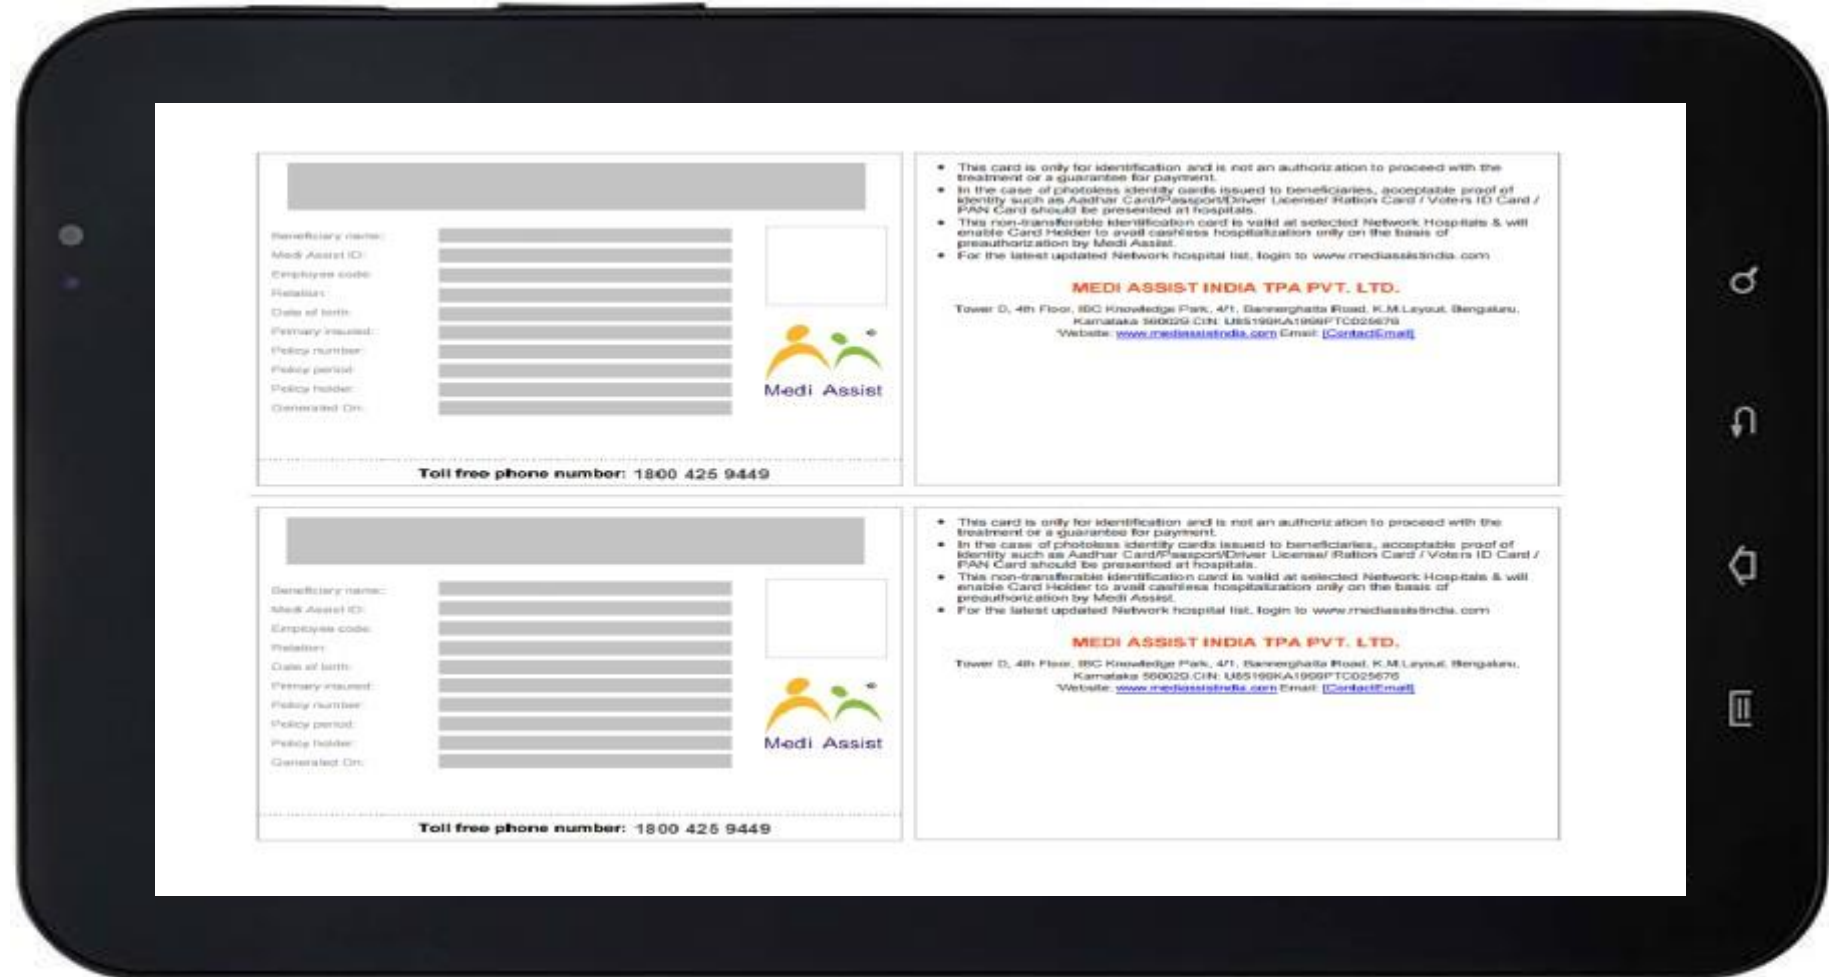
Beneficiary name:
Medi Assist ID:
Employee code:
Relation:
Date of birth:
Primary insured:
Policy number:
Policy period:
Policy holder:
Generated On:

Medi Assist

Toll free phone number: 1800 425 9449

- This card is only for identification and is not an authorization to proceed with the treatment or a guarantee for payment.
- In the case of photoless identity cards issued to beneficiaries, acceptable proof of identity such as Aadhar Card/Passport/Driver License/ Ration Card / Voters ID Card / PAN Card should be presented at hospitals.
- This non-transferable identification card is valid at selected Network Hospitals & will enable Card Holder to avail cashless hospitalization only on the basis of preauthorization by Medi Assist.
- For the latest updated Network hospital list, login to www.mediassistindia.com

MEDI ASSIST INDIA TPA PVT. LTD.

Tower D, 4th Floor, IBC Knowledge Park, 4/1, Bannerghatta Road, K.M.Layout, Bengaluru, Karnataka 560029 CIN: U85199KA1999PTC025676
Website: www.mediassistindia.com Email: [ContactEmail]

Beneficiary name:
Medi Assist ID:
Employee code:
Relation:
Date of birth:
Primary insured:
Policy number:
Policy period:
Policy holder:
Generated On:

Medi Assist

Toll free phone number: 1800 425 9449

- This card is only for identification and is not an authorization to proceed with the treatment or a guarantee for payment.
- In the case of photoless identity cards issued to beneficiaries, acceptable proof of identity such as Aadhar Card/Passport/Driver License/ Ration Card / Voters ID Card / PAN Card should be presented at hospitals.
- This non-transferable identification card is valid at selected Network Hospitals & will enable Card Holder to avail cashless hospitalization only on the basis of preauthorization by Medi Assist.
- For the latest updated Network hospital list, login to www.mediassistindia.com

MEDI ASSIST INDIA TPA PVT. LTD.

Tower D, 4th Floor, IBC Knowledge Park, 4/1, Bannerghatta Road, K.M.Layout, Bengaluru, Karnataka 560029 CIN: U85199KA1999PTC025676
Website: www.mediassistindia.com Email: [ContactEmail]